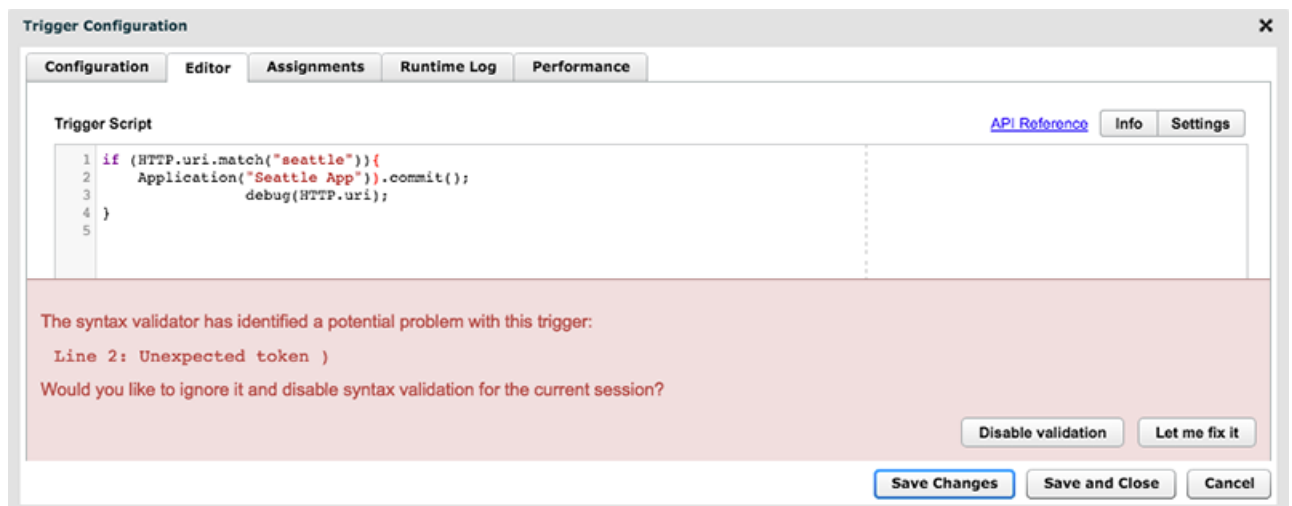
Trigger Configuration

×

Configuration | Editor | Assignments | Runtime Log | Performance

Trigger Script

API Reference | Info | Settings

1 if (HTTP.uri.match("seattle")){
2     Application("Seattle App")).commit();
3                 debug(HTTP.uri);
4 }
5

The syntax validator has identified a potential problem with this trigger:

Line 2: Unexpected token )

Would you like to ignore it and disable syntax validation for the current session?

Disable validation | Let me fix it

Save Changes | Save and Close | Cancel